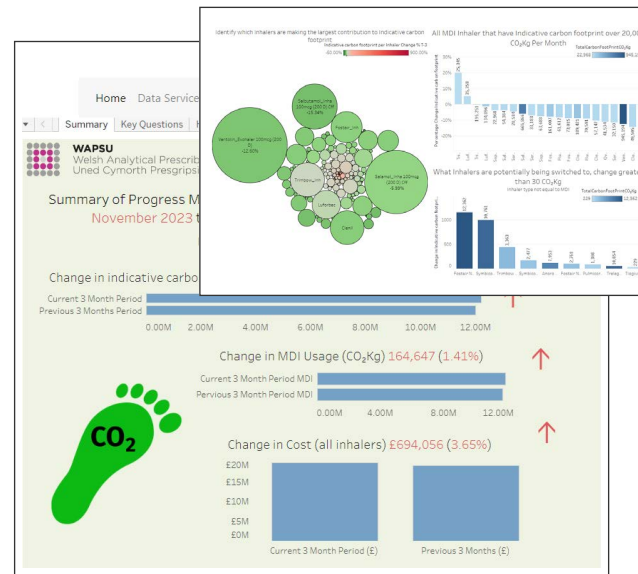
Identify which inhalers are making the largest contribution to indicative carbon footprint

Indicative carbon footprint per Inhaler Change % T.3

-60.00% 600.00%

Ventolin_Evohaler 100mcg/200 D -12.60%

Salbutamol_Inha 100mcg/200 D -15.98%

Fostair_Inh

Trimbow_Inh

Salamol_Inha 100mcg(200 D) 6.89%

Luforbec

Clenil

All MDI Inhaler that have Indicative carbon footprint over 20,000 CO₂Kg Per Month

What Inhalers are potentially being switched to, change greater than 30 CO₂Kg

Home Data Services

Summary Key Questions

WAPSU
Welsh Analytical Prescribing
Uned Cymorth Presgripsiynu

Summary of Progress M
November 2023 t

Change in indicative carbo

Current 3 Month Period
Previous 3 Months Period

0.00M 2.00M 4.00M 6.00M 8.00M 10.00M 12.00M

Change in MDI Usage (CO₂Kg) 164,647 (1.41%)

Current 3 Month Period MDI
Pervious 3 Month Period MDI

0.00M 4.00M 8.00M 12.00M

$CO_2$

Change in Cost (all inhalers) £694,056 (3.65%)

£20M
£15M
£10M
£5M
£0M

Current 3 Month Period (£)
Previous 3 Months (£)